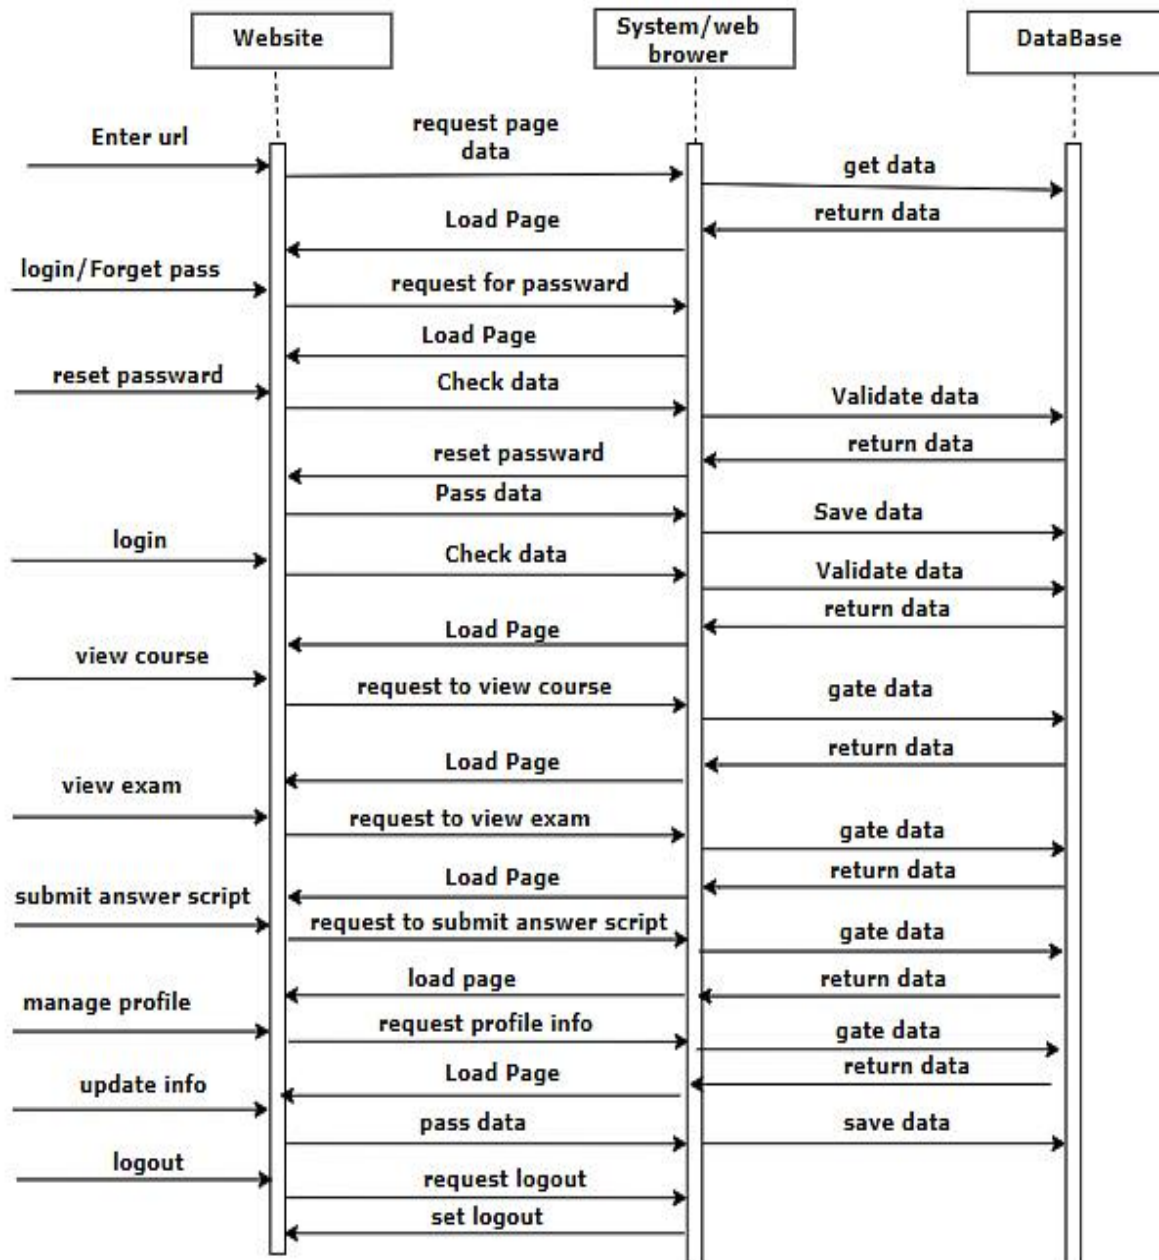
Website

System/web brower

DataBase

Enter url

request page data

get data

Load Page

return data

login/Forget pass

request for passward

Load Page

reset passward

Check data

Validate data

return data

reset passward

Pass data

Save data

login

Check data

Validate data

return data

Load Page

view course

request to view course

gate data

return data

Load Page

view exam

request to view exam

gate data

return data

Load Page

submit answer script

request to submit answer script

gate data

load page

return data

manage profile

request profile info

gate data

return data

Load Page

update info

pass data

save data

logout

request logout

set logout